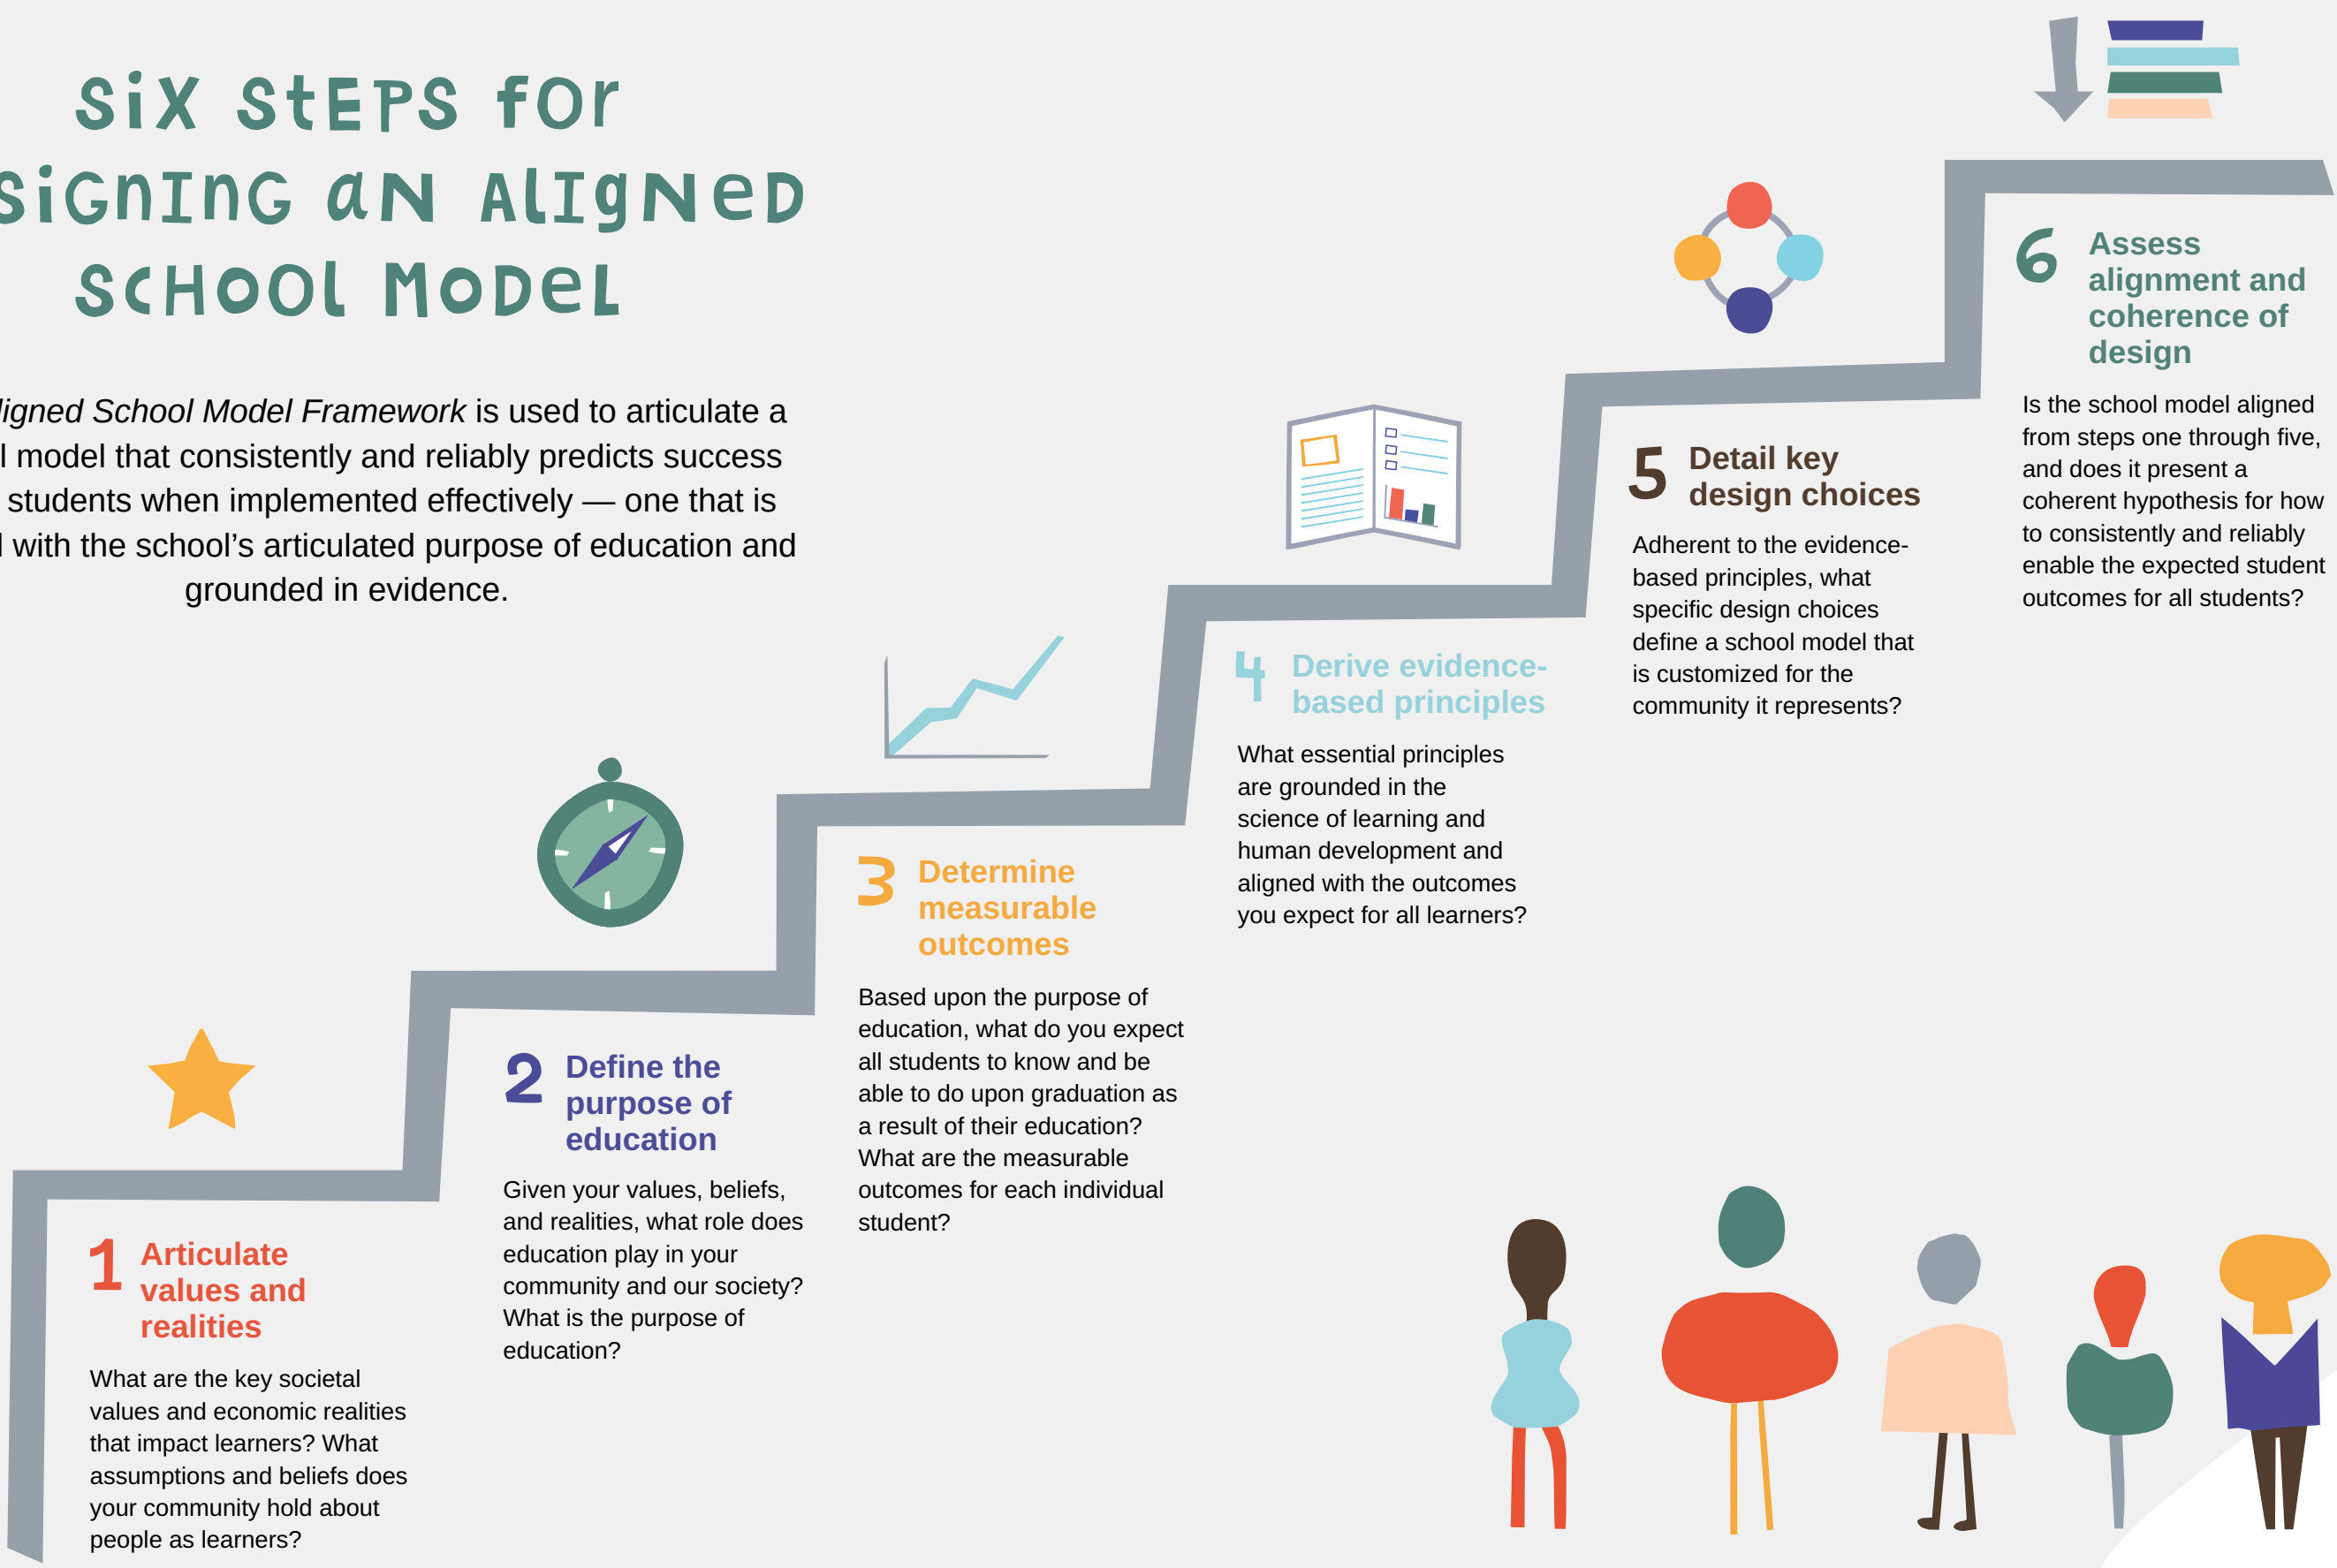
SiX StEPS for
SiGNING aN AlIgNeD
SCHOOL MoDeL

ligned School Model Framework is used to articulate a l model that consistently and reliably predicts success students when implemented effectively — one that is l with the school's articulated purpose of education and grounded in evidence.

1 Articulate values and realities

What are the key societal values and economic realities that impact learners? What assumptions and beliefs does your community hold about people as learners?

2 Define the purpose of education

Given your values, beliefs, and realities, what role does education play in your community and our society? What is the purpose of education?

3 Determine measurable outcomes

Based upon the purpose of education, what do you expect all students to know and be able to do upon graduation as a result of their education? What are the measurable outcomes for each individual student?

4 Derive evidence-based principles

What essential principles are grounded in the science of learning and human development and aligned with the outcomes you expect for all learners?

5 Detail key design choices

Adherent to the evidence-based principles, what specific design choices define a school model that is customized for the community it represents?

6 Assess alignment and coherence of design

Is the school model aligned from steps one through five, and does it present a coherent hypothesis for how to consistently and reliably enable the expected student outcomes for all students?